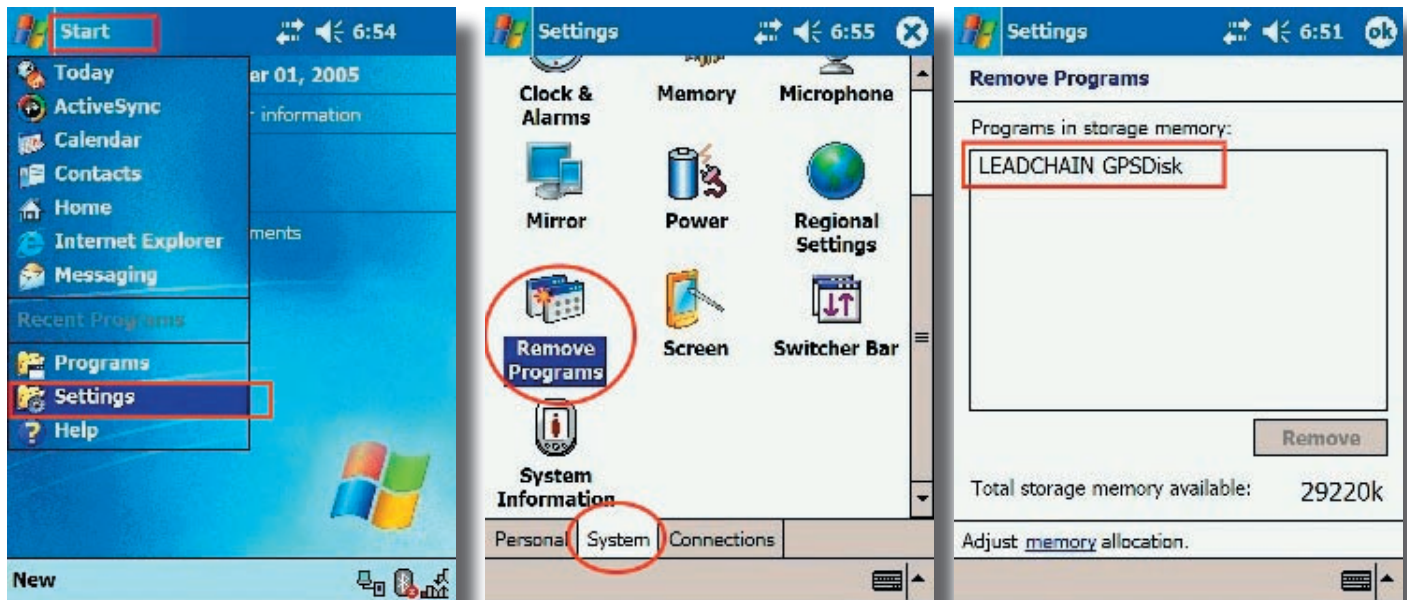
Start 6:54

Today
ActiveSync
Calendar
Contacts
Home
Internet Explorer
Messaging

Recent Programs

Programs
Settings
Help

er 01, 2005
information
ments

New

Settings 6:55

Clock & Alarms
Memory
Microphone
Mirror
Power
Regional Settings
Remove Programs
Screen
Switcher Bar
System Information

Personal
System
Connections

Settings 6:51 ok

Remove Programs

Programs in storage memory:

LEADCHAIN GPSDisk

Remove

Total storage memory available: 29220k

Adjust memory allocation.